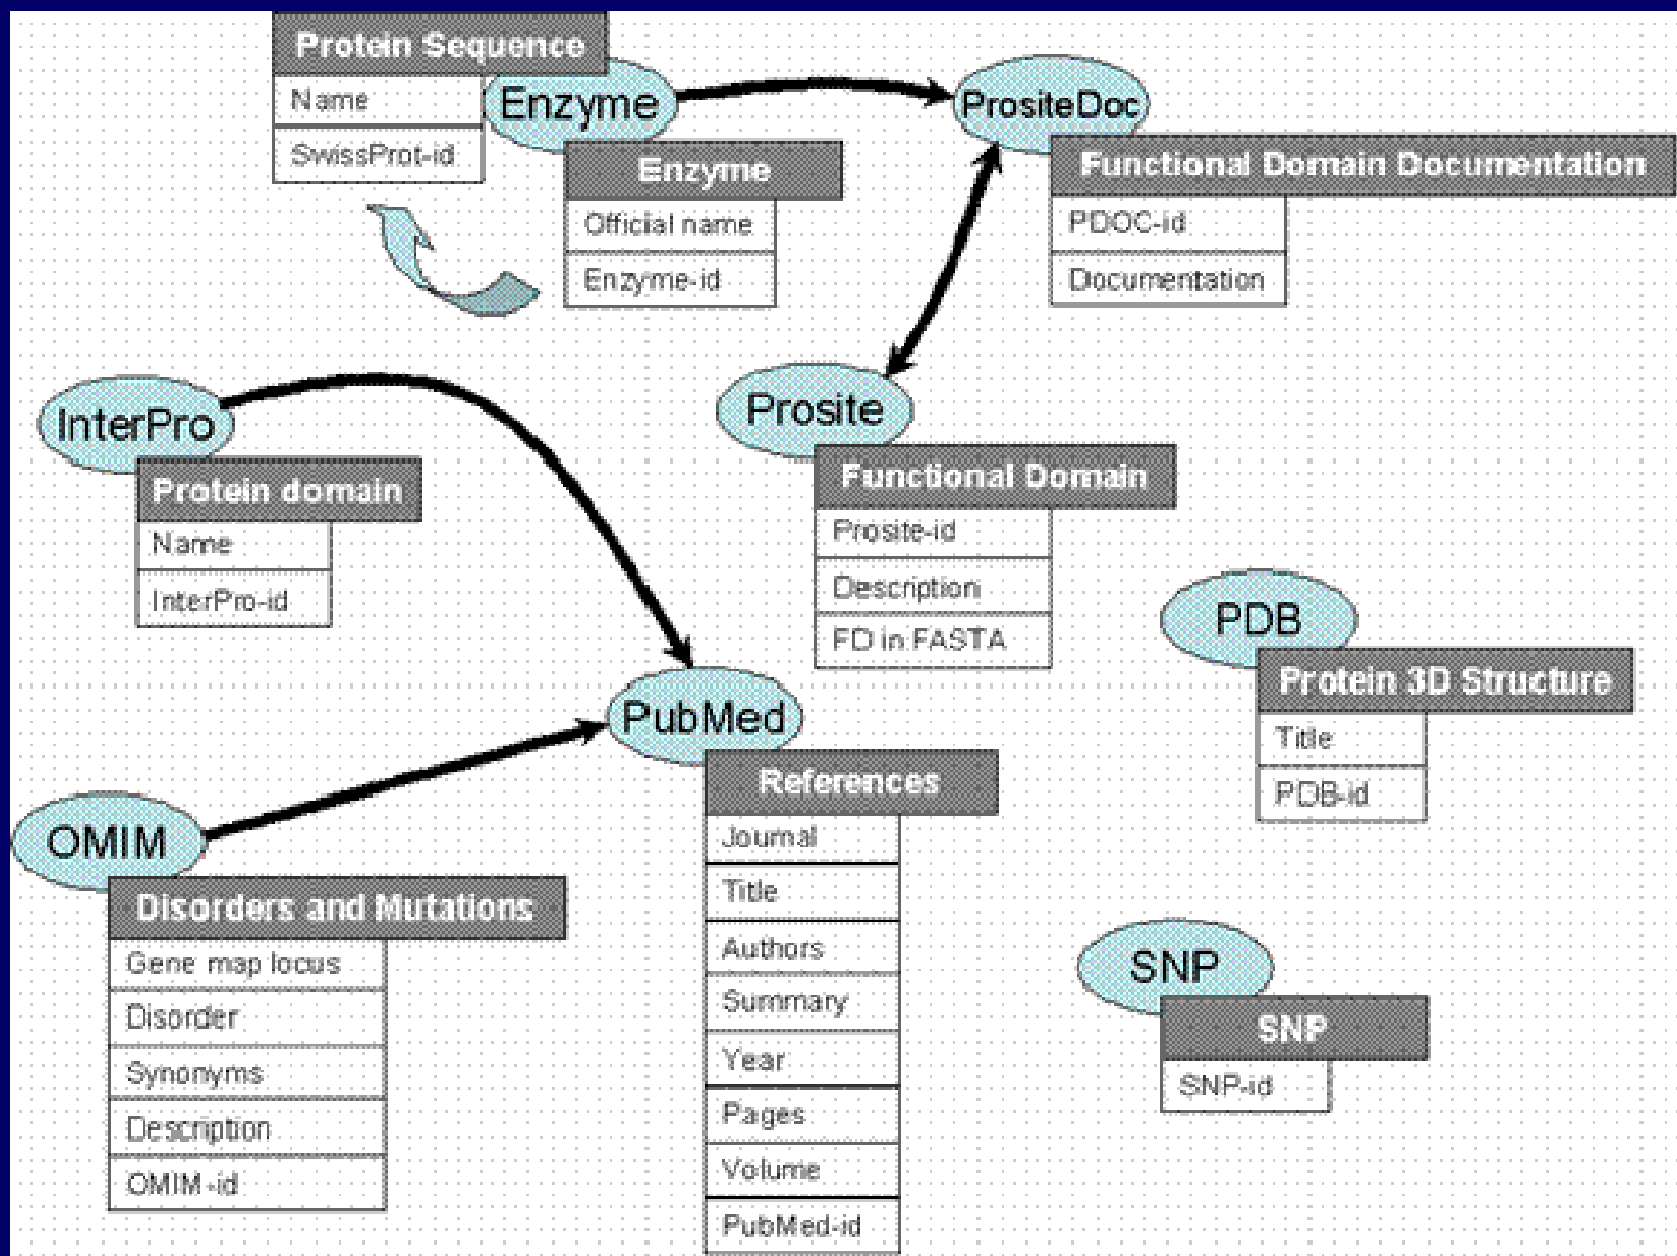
Protein Sequence

Name

SwissProt-id

Enzyme

Enzyme

Official name

Enzyme-id

PrositeDoc

Functional Domain Documentation

PDOC-id

Documentation

InterPro

Protein domain

Name

InterPro-id

Prosite

Functional Domain

Prosite-id

Description

FD in FASTA

PDB

Protein 3D Structure

Title

PDB-id

PubMed

References

Journal

Title

Authors

Summary

Year

Pages

Volume

PubMed-id

OMIM

Disorders and Mutations

Gene map locus

Disorder

Synonyms

Description

OMIM -id

SNP

SNP

SNP-id